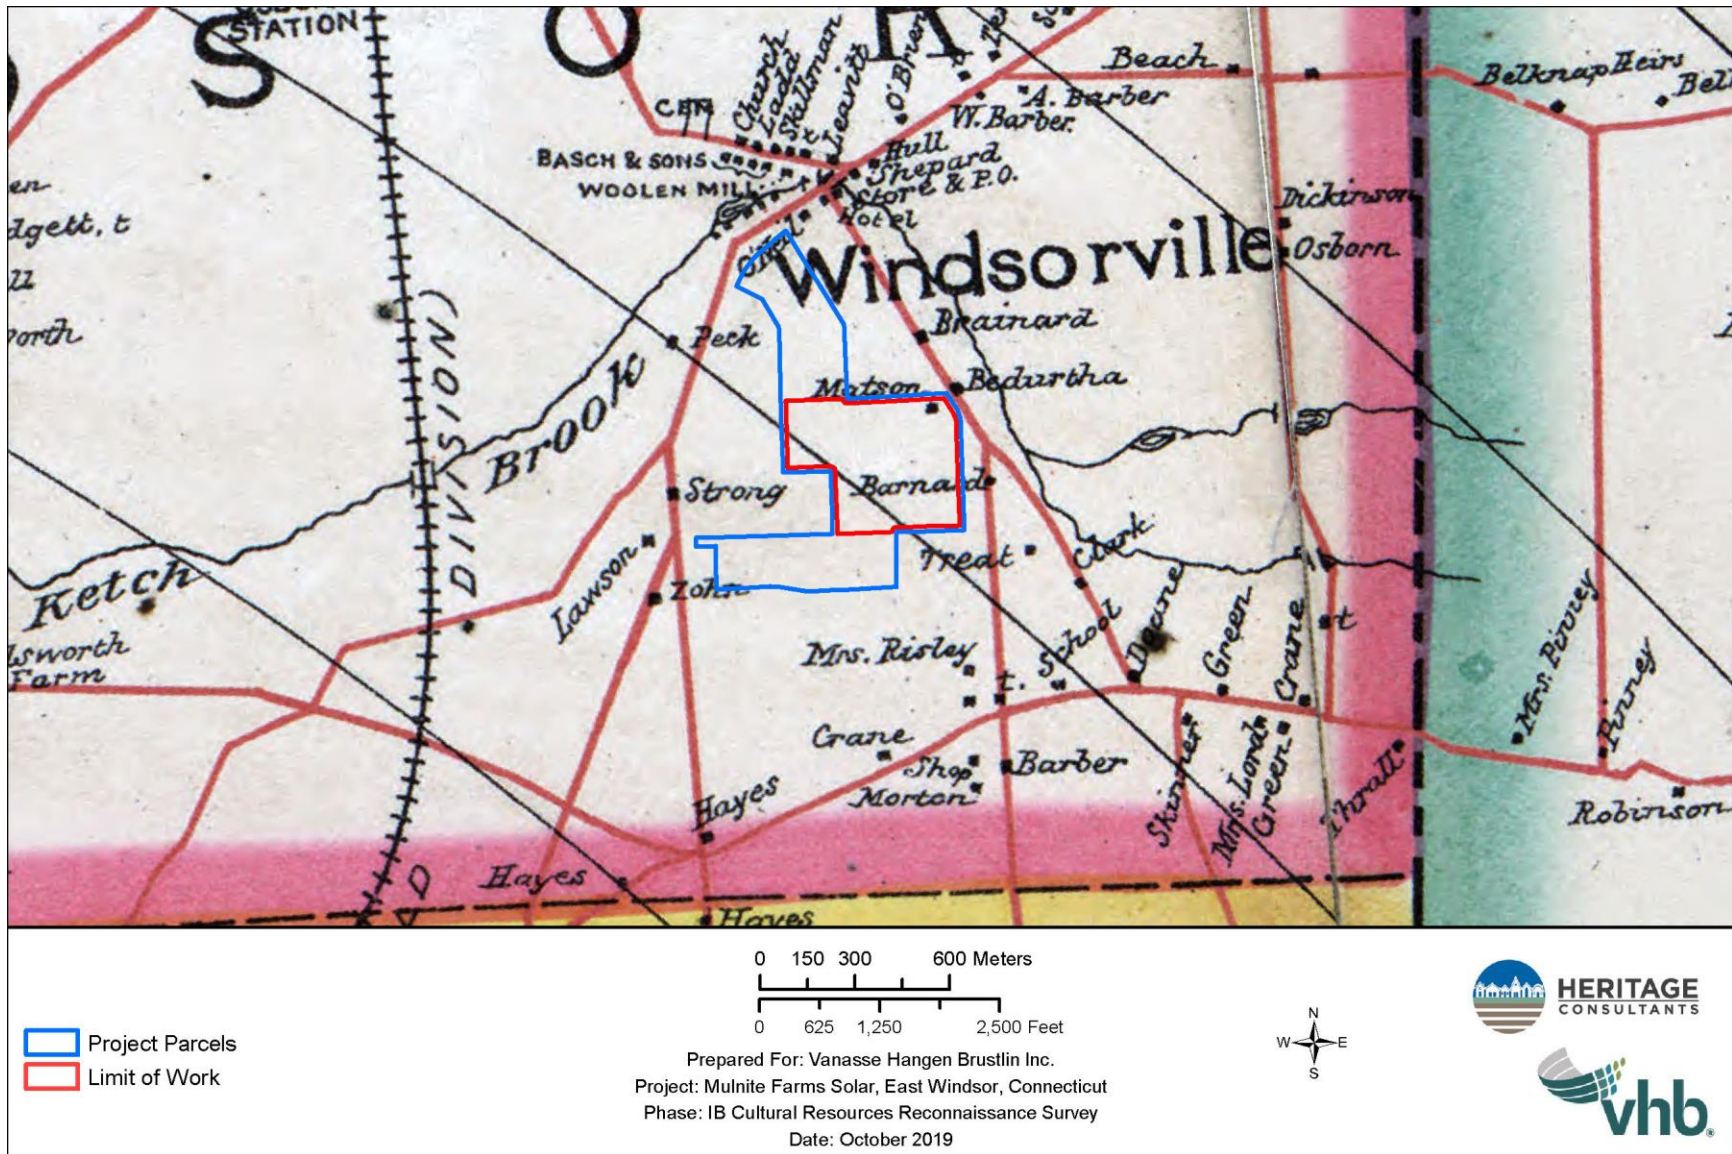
STATION
S
O
R
Beach
Belknap Heirs
Bel
CEM
Church
Ladd
Skillman
Leavitt
O'Brien
A. Barber
W. Barber
BASCH & SONS
WOOLEN MILL
Hull
Shepard
Store & P.O.
Hotel
Dickinson
Osborn
en
dgett, t
ll
orth
Windsorville
Brainard
Peck
Matson
Bedurtha
DIVISION
Brook
Strong
Barnard
Ketch
Lawson
Zohn
Treat
Clark
sworth
Farm
Mrs. Risley
t. School
Doane
Green
Crane
t
Mrs. Pinney
Pinney
Crane
Shop
Barber
Morton
Hayes
Skinner
Mrs. Lord
Green
Thrall
Robinson
Hayes
Hayes
D

0 150 300 600 Meters
0 625 1,250 2,500 Feet

Project Parcels
Limit of Work

Prepared For: Vanasse Hangen Brustlin Inc.
Project: Mulnite Farms Solar, East Windsor, Connecticut
Phase: IB Cultural Resources Reconnaissance Survey
Date: October 2019

N
W E
S

HERITAGE
CONSULTANTS
vhb